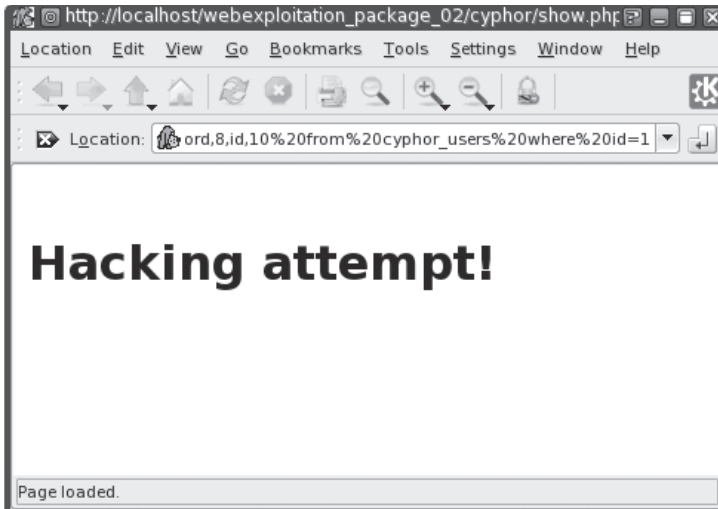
http://localhost/webexploitation_package_02/cyphor/show.php

Location Edit View Go Bookmarks Tools Settings Window Help

Location: ord,8,id,10%20from%20cyphor_users%20where%20id=1

Hacking attempt!

Page loaded.